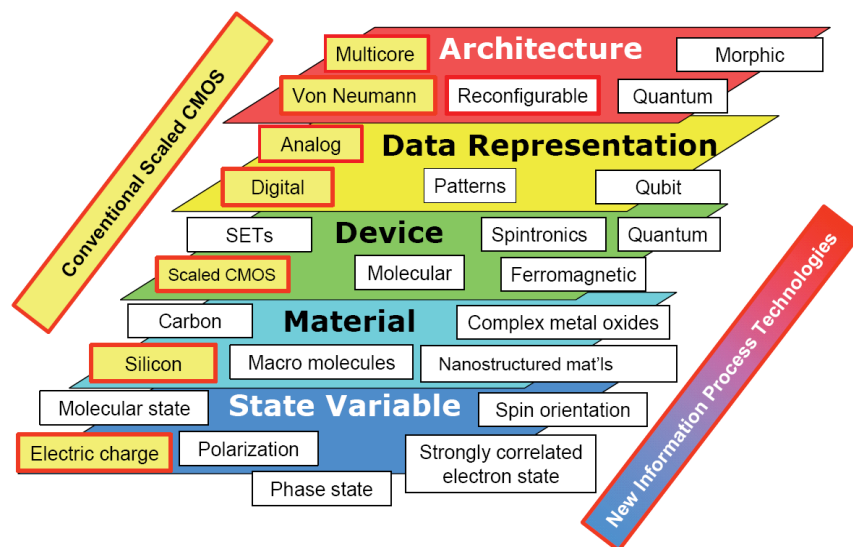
Conventional Scaled CMOS

Multicore
Architecture
Morphic
Von Neumann
Reconfigurable
Quantum

Analog
Data Representation
Digital
Patterns
Qubit

SETs
Device
Spintronics
Quantum
Scaled CMOS
Molecular
Ferromagnetic

Carbon
Material
Complex metal oxides
Silicon
Macro molecules
Nanostructured mat'ls

Molecular state
State Variable
Spin orientation
Electric charge
Polarization
Strongly correlated electron state
Phase state

New Information Process Technologies